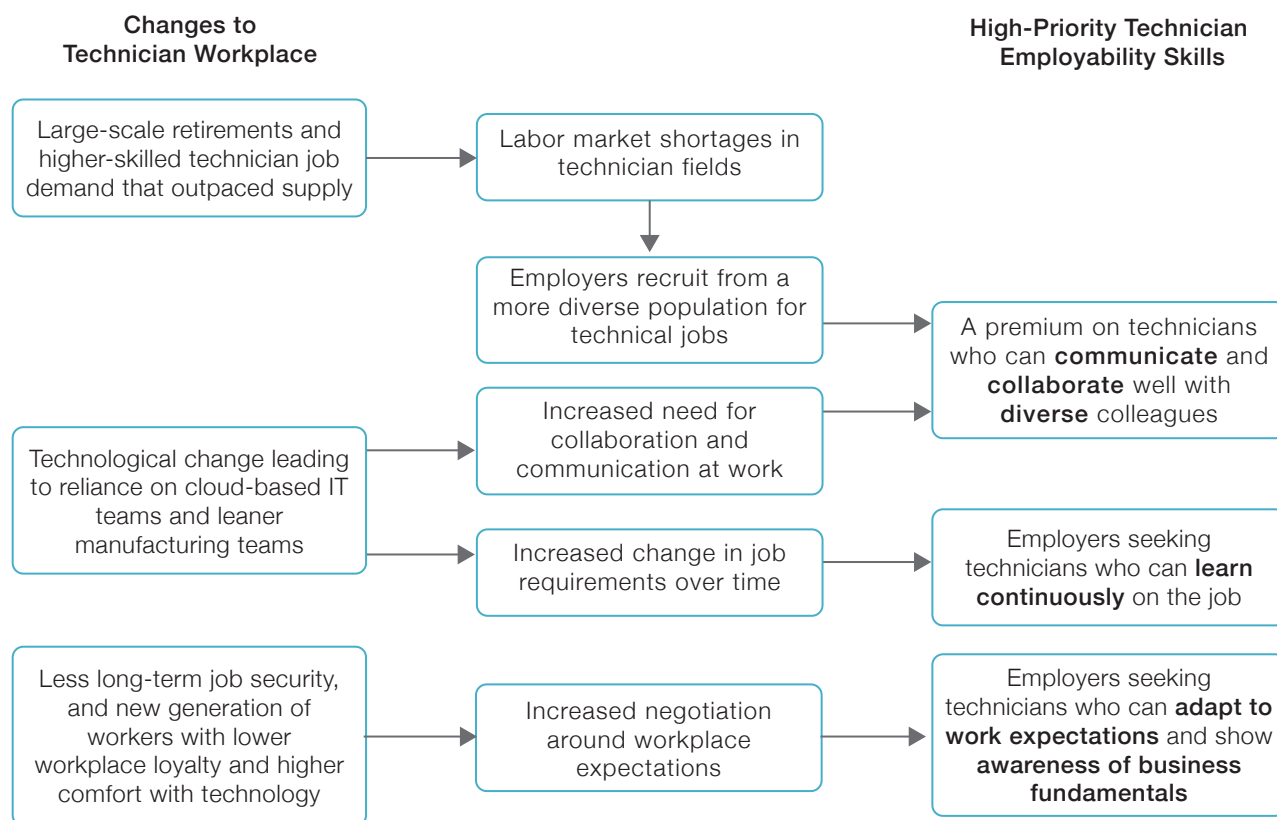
Changes to Technician Workplace

High-Priority Technician Employability Skills

Large-scale retirements and higher-skilled technician job demand that outpaced supply

Labor market shortages in technician fields

Employers recruit from a more diverse population for technical jobs

A premium on technicians who can communicate and collaborate well with diverse colleagues

Increased need for collaboration and communication at work

Technological change leading to reliance on cloud-based IT teams and leaner manufacturing teams

Increased change in job requirements over time

Employers seeking technicians who can learn continuously on the job

Less long-term job security, and new generation of workers with lower workplace loyalty and higher comfort with technology

Increased negotiation around workplace expectations

Employers seeking technicians who can adapt to work expectations and show awareness of business fundamentals